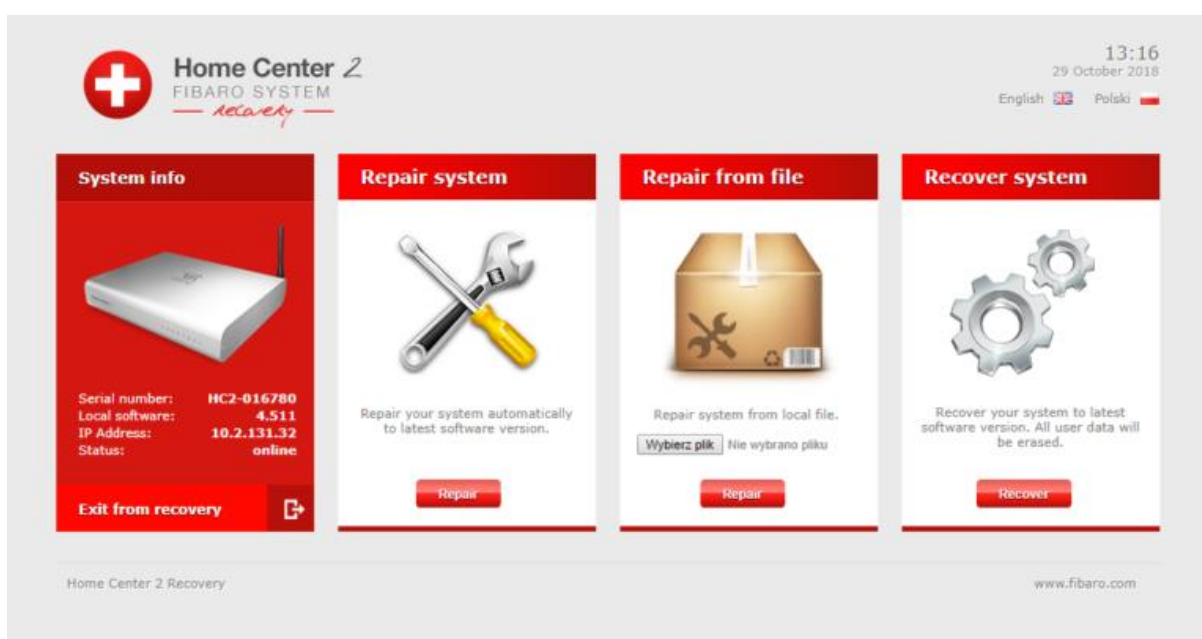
Home Center 2
FIBARO SYSTEM
— recovery —

13:16
29 October 2018
English Polski

System info

Serial number: HC2-016780
Local software: 4.511
IP Address: 10.2.131.32
Status: online

Exit from recovery

Repair system

Repair your system automatically to latest software version.

Repair

Repair from file

Repair system from local file.

Wybierz plik Nie wybrano pliku

Repair

Recover system

Recover your system to latest software version. All user data will be erased.

Recover

Home Center 2 Recovery

www.fibaro.com